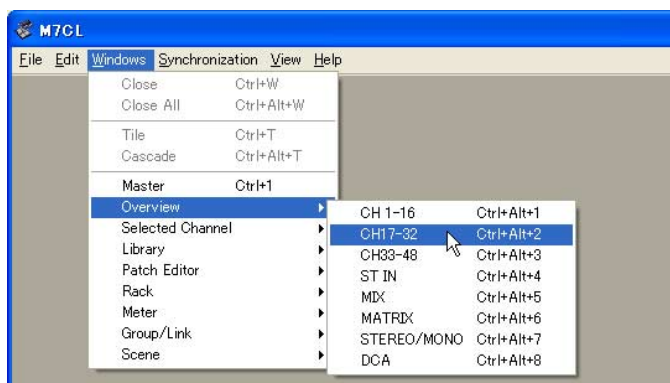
M7CL

File Edit Windows Synchronization View Help

Close Ctrl+W
Close All Ctrl+Alt+W
Tile Ctrl+T
Cascade Ctrl+Alt+T
Master Ctrl+1
Overview
Selected Channel
Library
Patch Editor
Rack
Meter
Group/Link
Scene

CH 1-16 Ctrl+Alt+1
CH17-32 Ctrl+Alt+2
CH33-48 Ctrl+Alt+3
ST IN Ctrl+Alt+4
MIX Ctrl+Alt+5
MATRIX Ctrl+Alt+6
STEREO/MONO Ctrl+Alt+7
DCA Ctrl+Alt+8